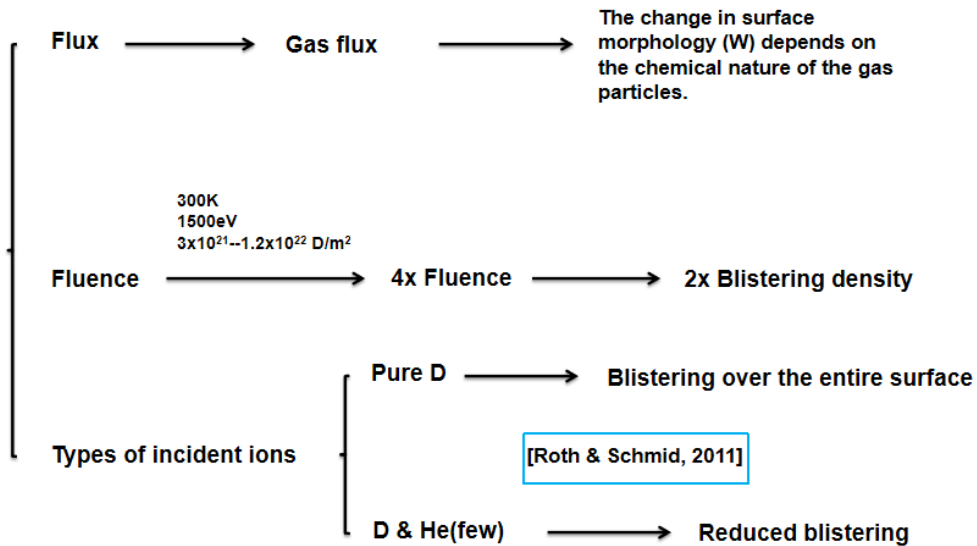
Flux

Gas flux

The change in surface morphology (W) depends on the chemical nature of the gas particles.

300K
1500eV
$3x10^{21}$--$1.2x10^{22}$ D/$m^2$

Fluence

4x Fluence

2x Blistering density

Pure D

Blistering over the entire surface

Types of incident ions

[Roth & Schmid, 2011]

D & He(few)

Reduced blistering